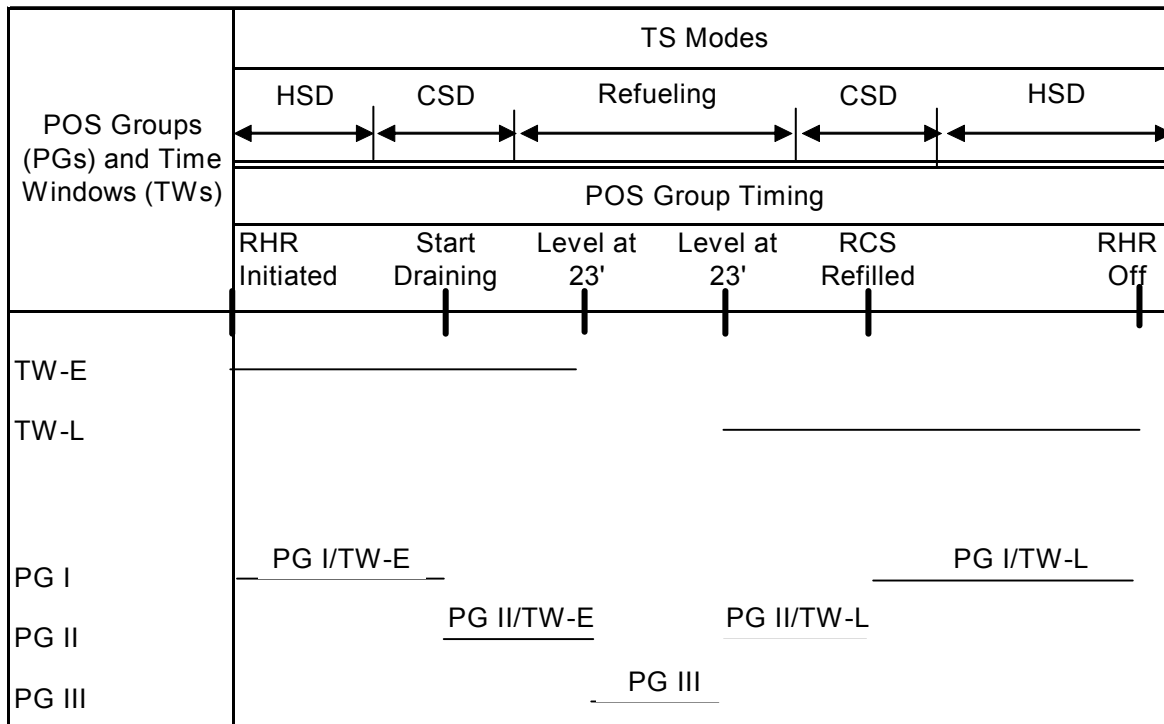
POS Groups (PGs) and Time Windows (TWs)

TS Modes

HSD CSD Refueling CSD HSD

POS Group Timing

RHR Initiated | Start Draining | Level at 23' | Level at 23' | RCS Refilled | RHR Off

TW-E

TW-L

PG I

PG II

PG III

PG I/TW-E

PG I/TW-L

PG II/TW-E

PG II/TW-L

PG III